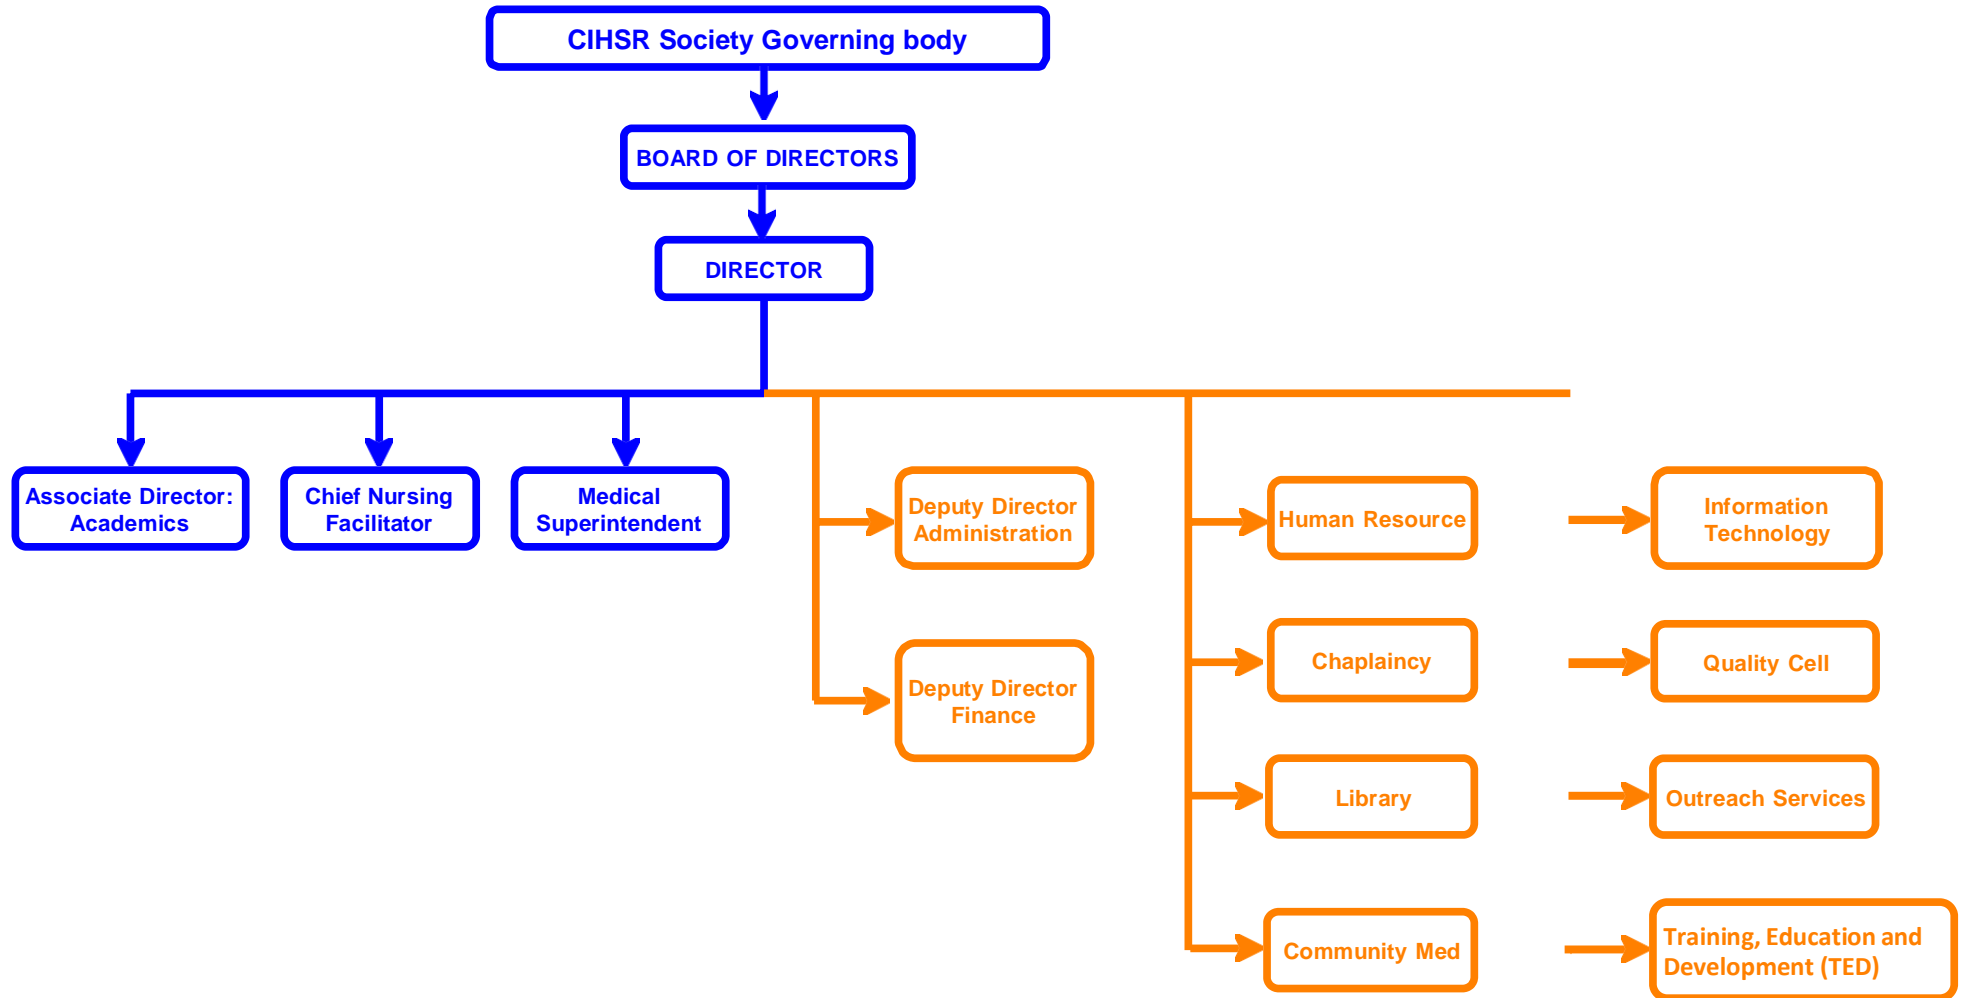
CIHSR Society Governing body

BOARD OF DIRECTORS

DIRECTOR

Associate Director: Academics

Chief Nursing Facilitator

Medical Superintendent

Deputy Director Administration

Deputy Director Finance

Human Resource

Chaplaincy

Library

Community Med

Information Technology

Quality Cell

Outreach Services

Training, Education and Development (TED)